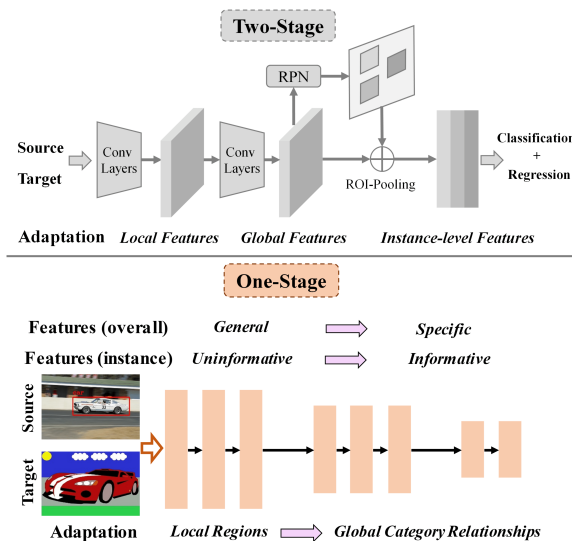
Two-Stage

RPN

Source

Target

Conv Layers

Conv Layers

ROI-Pooling

Classification + Regression

Adaptation

Local Features

Global Features

Instance-level Features

One-Stage

Features (overall)

General

Specific

Features (instance)

Uninformative

Informative

Source

Target

Adaptation

Local Regions

Global Category Relationships